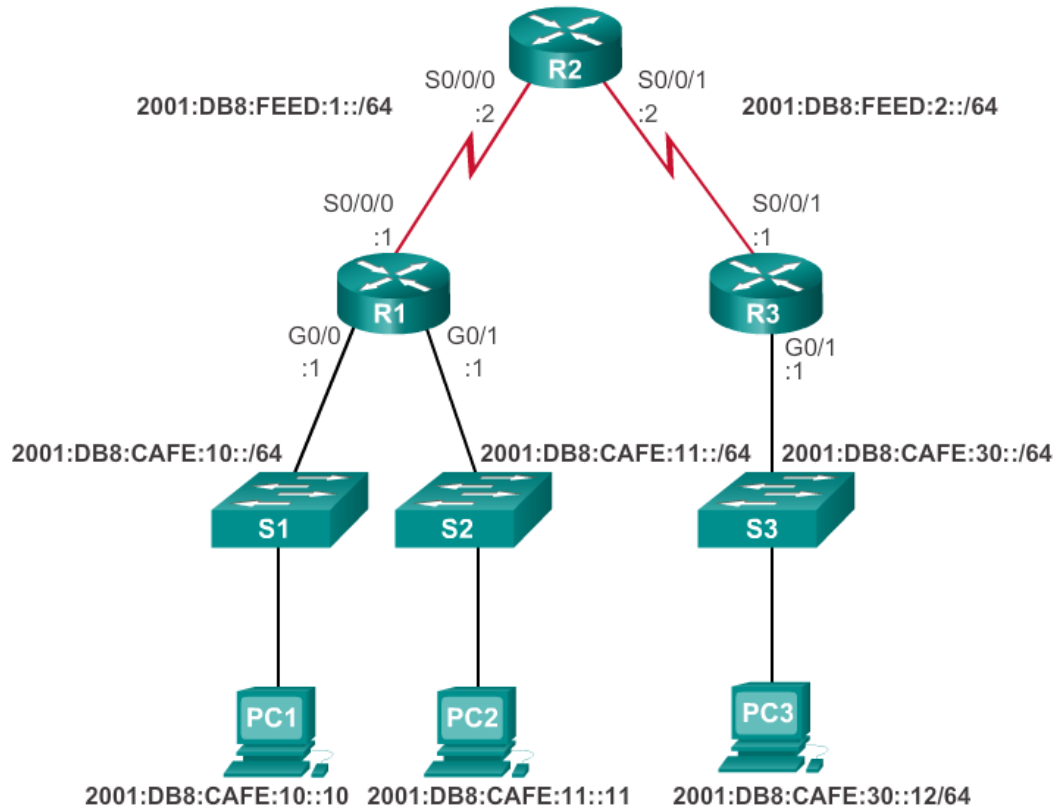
R2

S0/0/0
:2

S0/0/1
:2

2001:DB8:FEED:1::/64

2001:DB8:FEED:2::/64

S0/0/0
:1

S0/0/1
:1

R1

R3

G0/0
:1

G0/1
:1

G0/1
:1

2001:DB8:CAFE:10::/64

2001:DB8:CAFE:11::/64

2001:DB8:CAFE:30::/64

S1

S2

S3

PC1

PC2

PC3

2001:DB8:CAFE:10::10

2001:DB8:CAFE:11::11

2001:DB8:CAFE:30::12/64